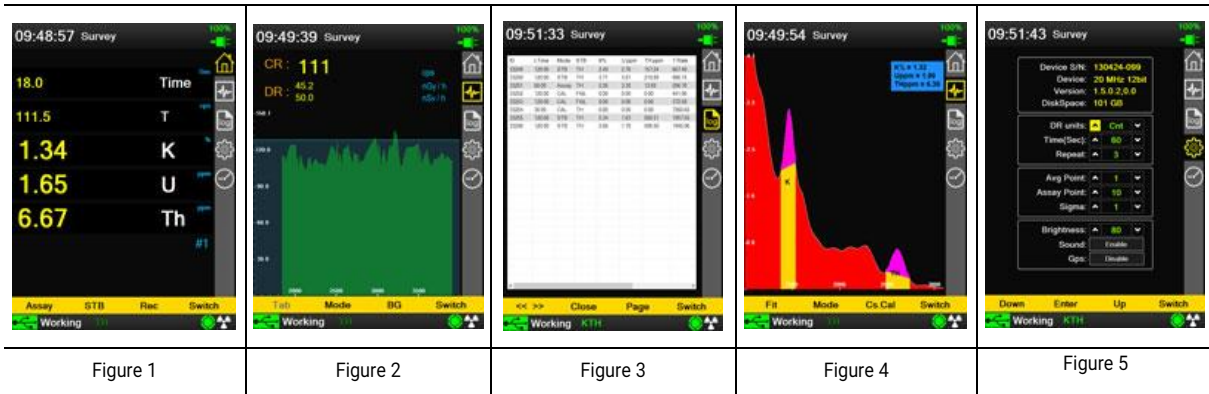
| 09:48:57 Survey 100% 18.0 Time 111.5 T 1.34 K 1.65 U 6.67 Th #1 Assay STB Rec Switch Working | 09:49:39 Survey 100% CR : 111 DR : 45.2 50.0 Tab Mode BG Switch Working | 09:51:33 Survey 100% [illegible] << >> Close Page Switch Working KTH | 09:49:54 Survey 100% K% = 1.33 Uppm = 1.89 Thppm = 6.39 K Fit Mode Cs.Cal Switch Working | 09:51:43 Survey 100% Device S/N: 130424-009 Device: 20 MHz 12bit Version: 1.5.0.2,0.0 DiskSpace: 101 GB DR units: Cnt Time(Sec): 60 Repeat: 3 Avg Point: 1 Assay Point: 10 Sigma: 1 Brightness: 80 Sound: Enable Gps: Disable Down Enter Up Switch Working KTH |
|---|---|---|---|---|
| Figure 1 | Figure 2 | Figure 3 | Figure 4 | Figure 5 |